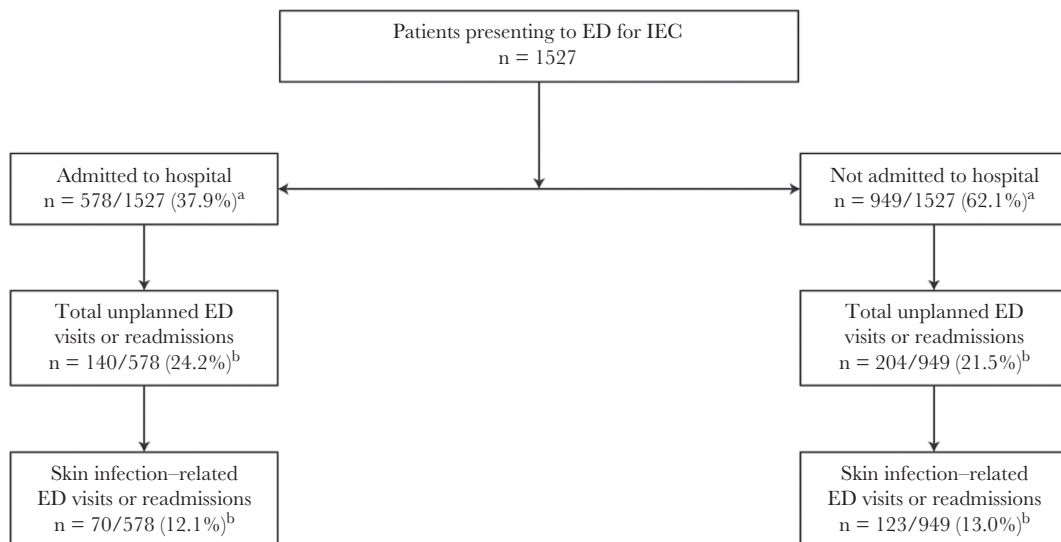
Patients presenting to ED for IEC
n = 1527

Admitted to hospital
n = 578/1527 (37.9%)$^a$

Total unplanned ED visits or readmissions
n = 140/578 (24.2%)$^b$

Skin infection–related ED visits or readmissions
n = 70/578 (12.1%)$^b$

Not admitted to hospital
n = 949/1527 (62.1%)$^a$

Total unplanned ED visits or readmissions
n = 204/949 (21.5%)$^b$

Skin infection–related ED visits or readmissions
n = 123/949 (13.0%)$^b$